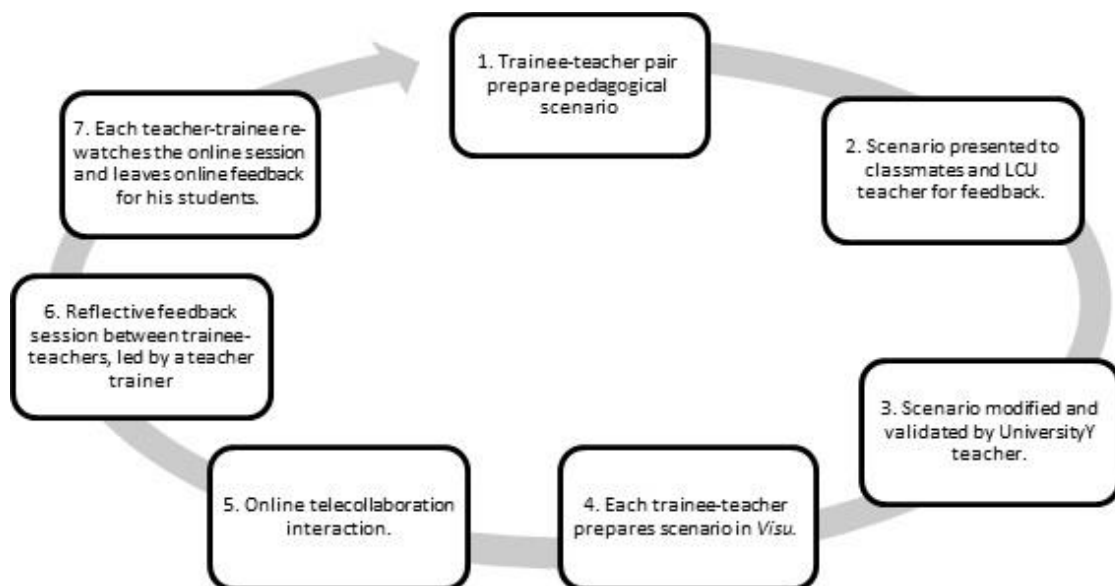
1. Trainee-teacher pair prepare pedagogical scenario

2. Scenario presented to classmates and LCU teacher for feedback.

3. Scenario modified and validated by UniversityY teacher.

4. Each trainee-teacher prepares scenario in *Visu*.

5. Online telecollaboration interaction.

6. Reflective feedback session between trainee-teachers, led by a teacher trainer

7. Each teacher-trainee re-watches the online session and leaves online feedback for his students.